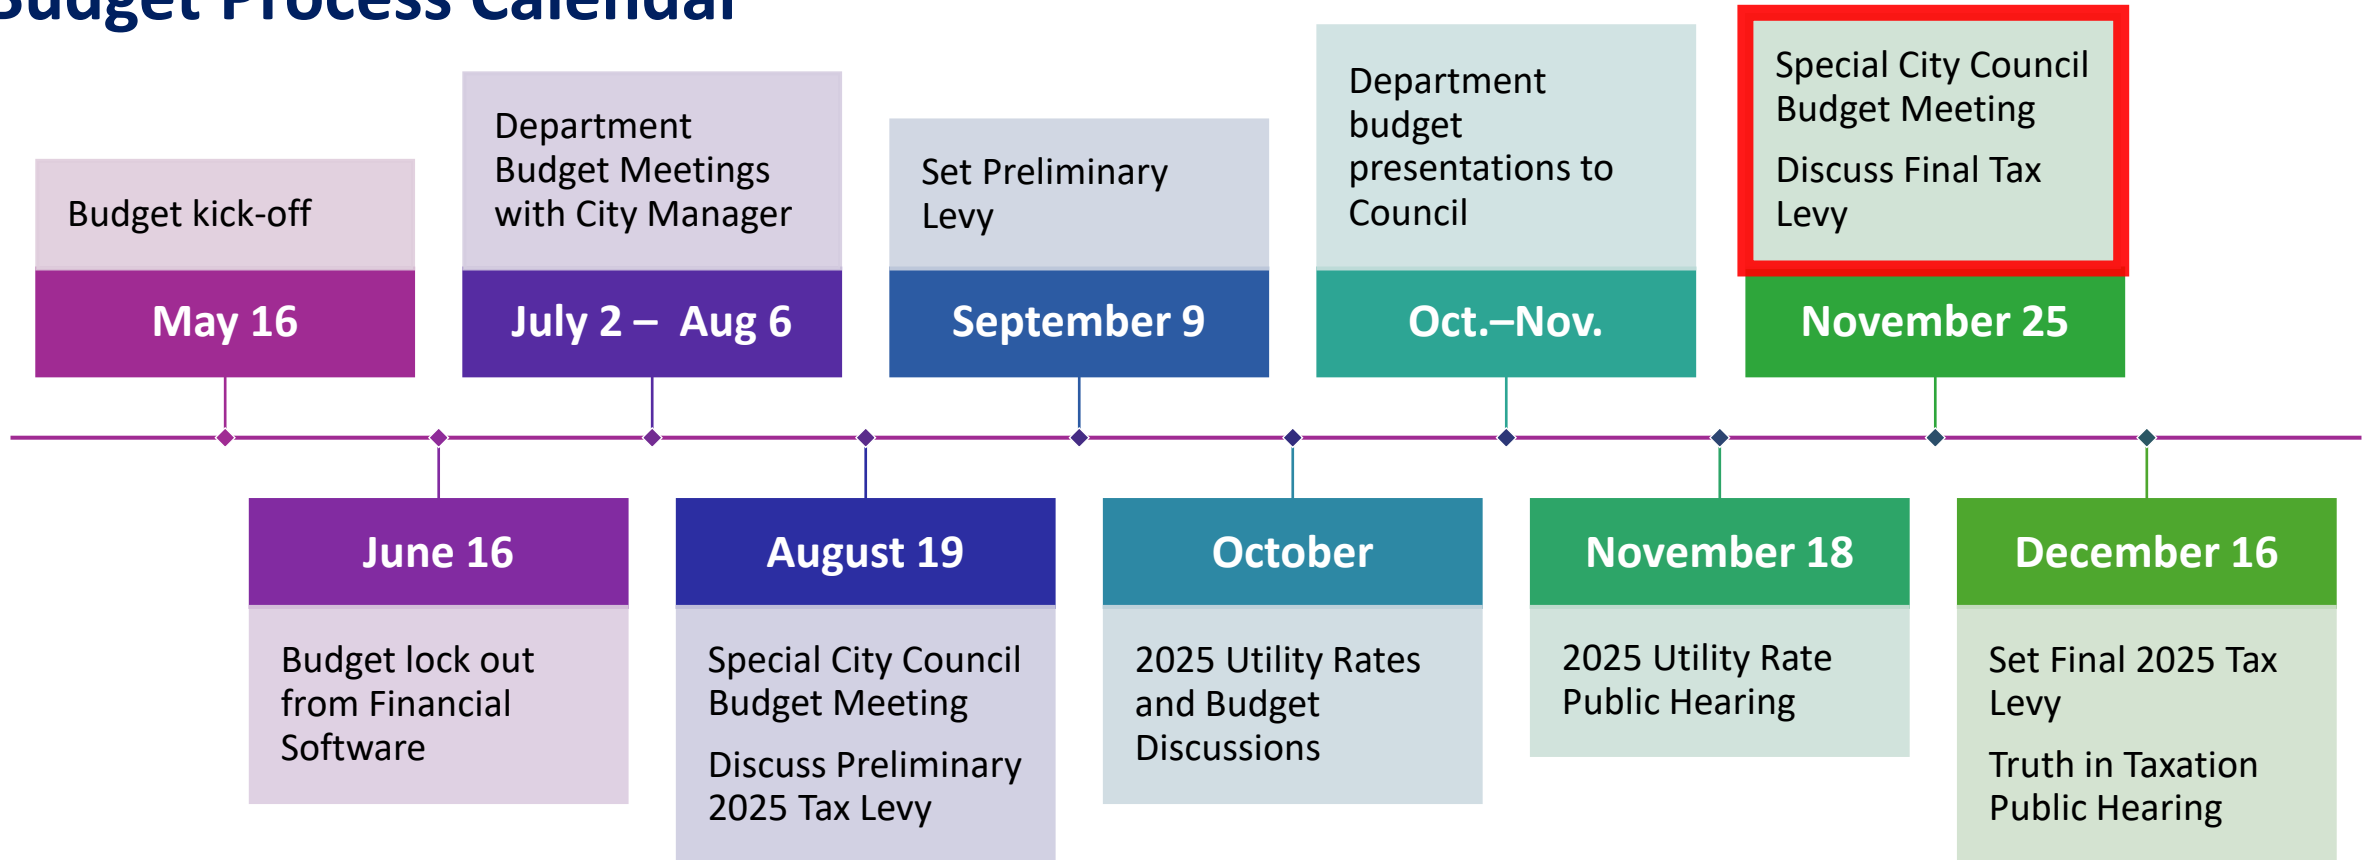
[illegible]udget Process Calendar

Budget kick-off

May 16

Department Budget Meetings with City Manager

July 2 – Aug 6

Set Preliminary Levy

September 9

Department budget presentations to Council

Oct.–Nov.

Special City Council Budget Meeting

Discuss Final Tax Levy

November 25

June 16

Budget lock out from Financial Software

August 19

Special City Council Budget Meeting

Discuss Preliminary 2025 Tax Levy

October

2025 Utility Rates and Budget Discussions

November 18

2025 Utility Rate Public Hearing

December 16

Set Final 2025 Tax Levy

Truth in Taxation Public Hearing